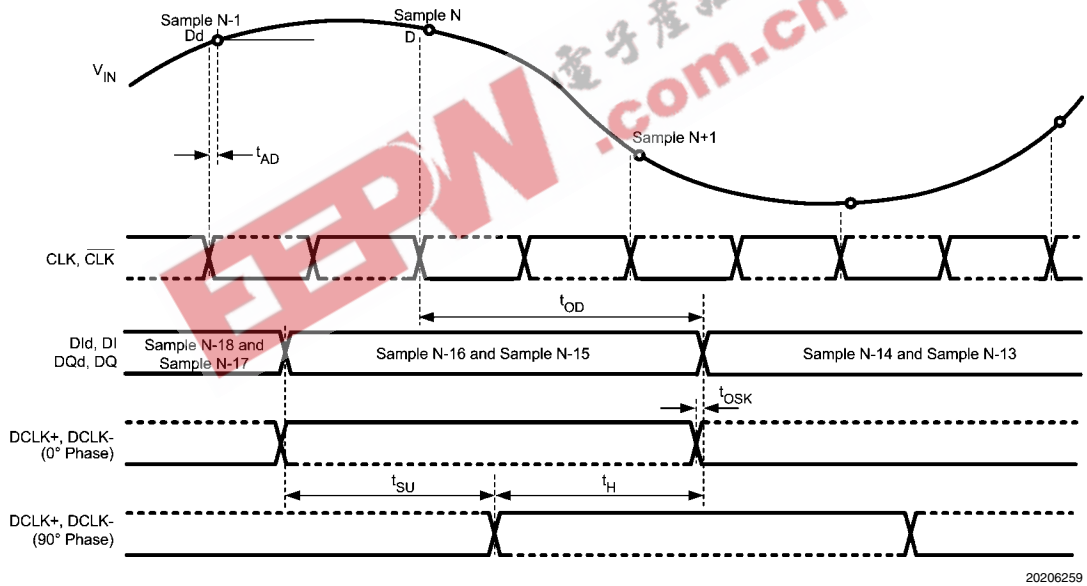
Sample N-1
Dd

Sample N
D

$V_{IN}$

Sample N+1

$t_{AD}$

CLK, $\overline{CLK}$

$t_{OD}$

DId, DI
DQd, DQ

Sample N-18 and Sample N-17

Sample N-16 and Sample N-15

Sample N-14 and Sample N-13

$t_{OSK}$

DCLK+, DCLK-
(0° Phase)

$t_{SU}$

$t_H$

DCLK+, DCLK-
(90° Phase)

20206259

EEPW .com.cn 电子产品